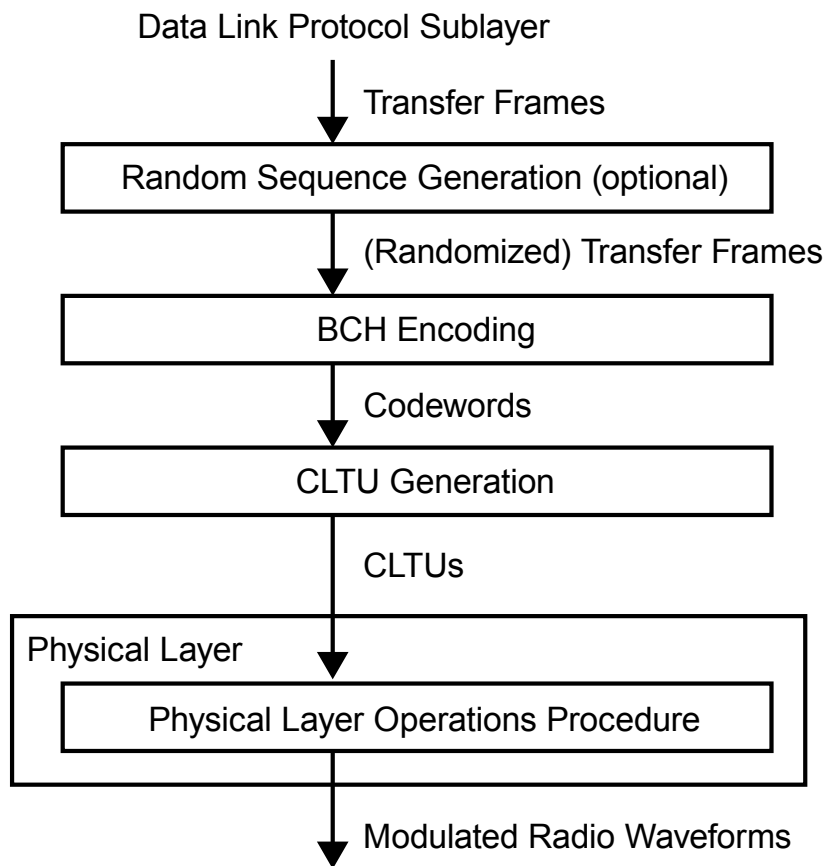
Data Link Protocol Sublayer

Transfer Frames

Random Sequence Generation (optional)

(Randomized) Transfer Frames

BCH Encoding

Codewords

CLTU Generation

CLTUs

Physical Layer

Physical Layer Operations Procedure

Modulated Radio Waveforms